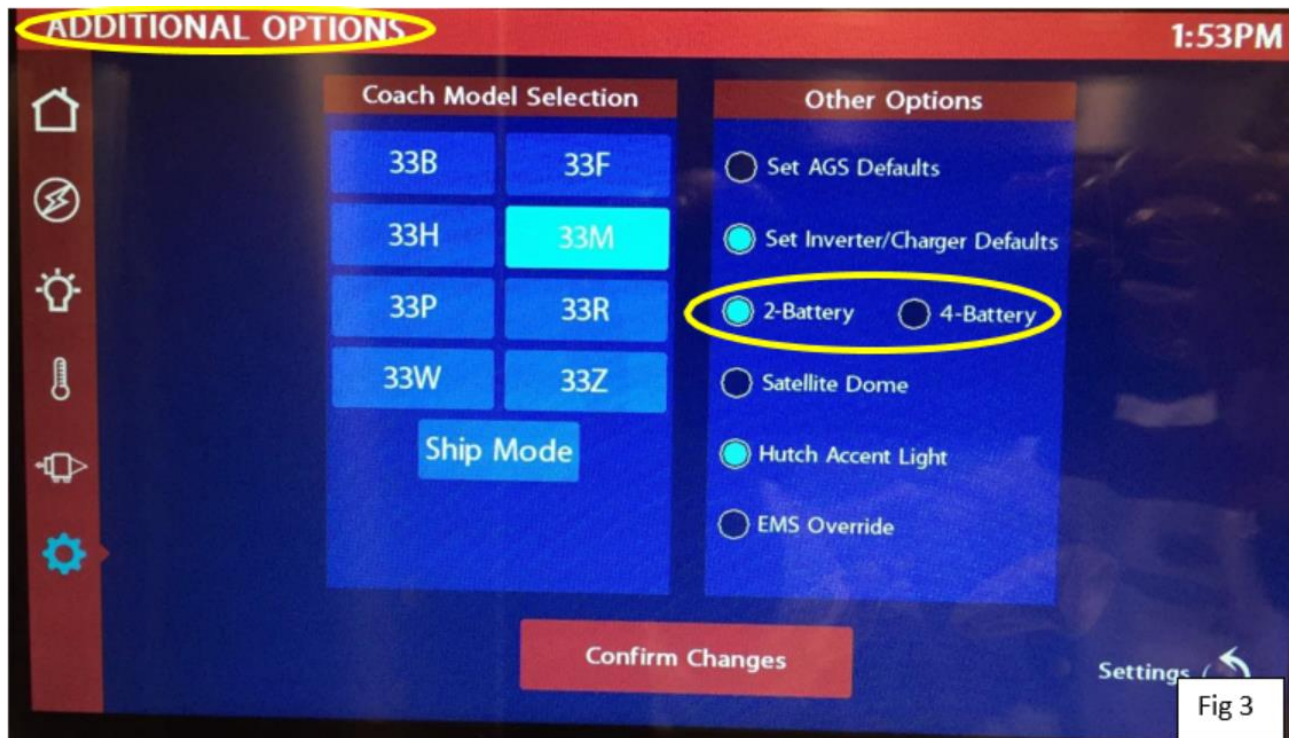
ADDITIONAL OPTIONS

1:53PM

Coach Model Selection

33B
33F
33H
33M
33P
33R
33W
33Z
Ship Mode

Other Options

Set AGS Defaults
Set Inverter/Charger Defaults
2-Battery
4-Battery
Satellite Dome
Hutch Accent Light
EMS Override

Confirm Changes

Settings

Fig 3